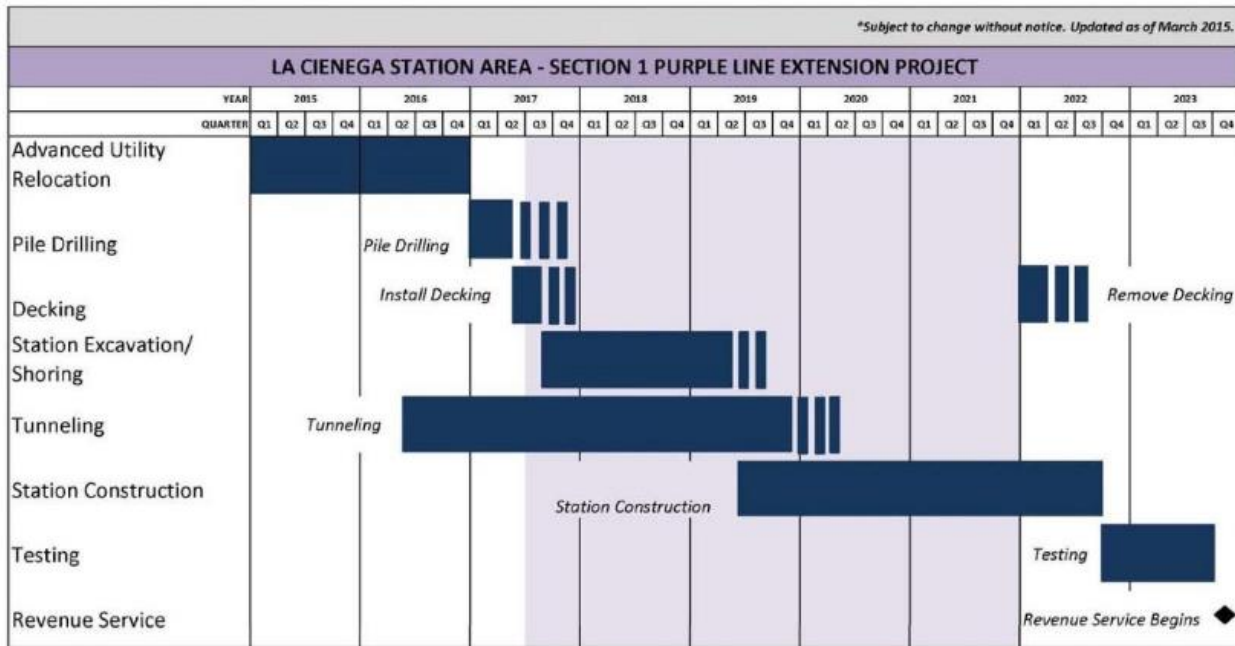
*Subject to change without notice. Updated as of March 2015.

LA CIENEGA STATION AREA - SECTION 1 PURPLE LINE EXTENSION PROJECT

| YEAR | 2015 | | | | 2016 | | | | 2017 | | | | 2018 | | | | 2019 | | | | 2020 | | | | 2021 | | | | 2022 | | | | 2023 | | | |
|---|---|---|---|---|---|---|---|---|---|---|---|---|---|---|---|---|---|---|---|---|---|---|---|---|---|---|---|---|---|---|---|---|---|---|---|---|
| QUARTER | Q1 | Q2 | Q3 | Q4 | Q1 | Q2 | Q3 | Q4 | Q1 | Q2 | Q3 | Q4 | Q1 | Q2 | Q3 | Q4 | Q1 | Q2 | Q3 | Q4 | Q1 | Q2 | Q3 | Q4 | Q1 | Q2 | Q3 | Q4 | Q1 | Q2 | Q3 | Q4 | Q1 | Q2 | Q3 | Q4 |

Advanced Utility Relocation

Pile Drilling
Pile Drilling

Decking
Install Decking
Remove Decking

Station Excavation/ Shoring

Tunneling
Tunneling

Station Construction
Station Construction

Testing
Testing

Revenue Service
Revenue Service Begins